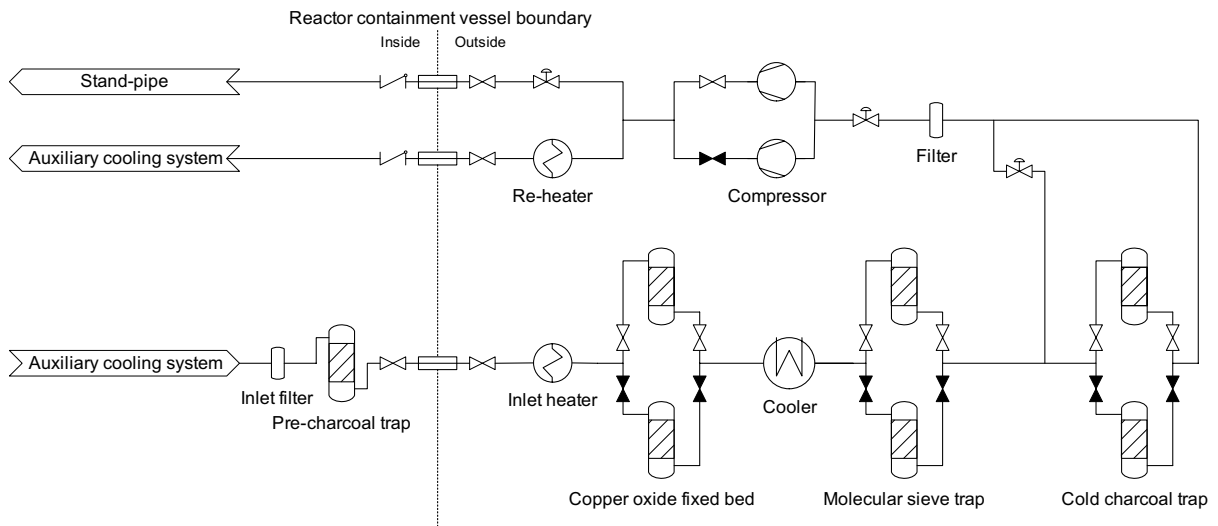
Reactor containment vessel boundary

Inside

Outside

Stand-pipe

Auxiliary cooling system

Re-heater

Compressor

Filter

Auxiliary cooling system

Inlet filter

Pre-charcoal trap

Inlet heater

Cooler

Copper oxide fixed bed

Molecular sieve trap

Cold charcoal trap